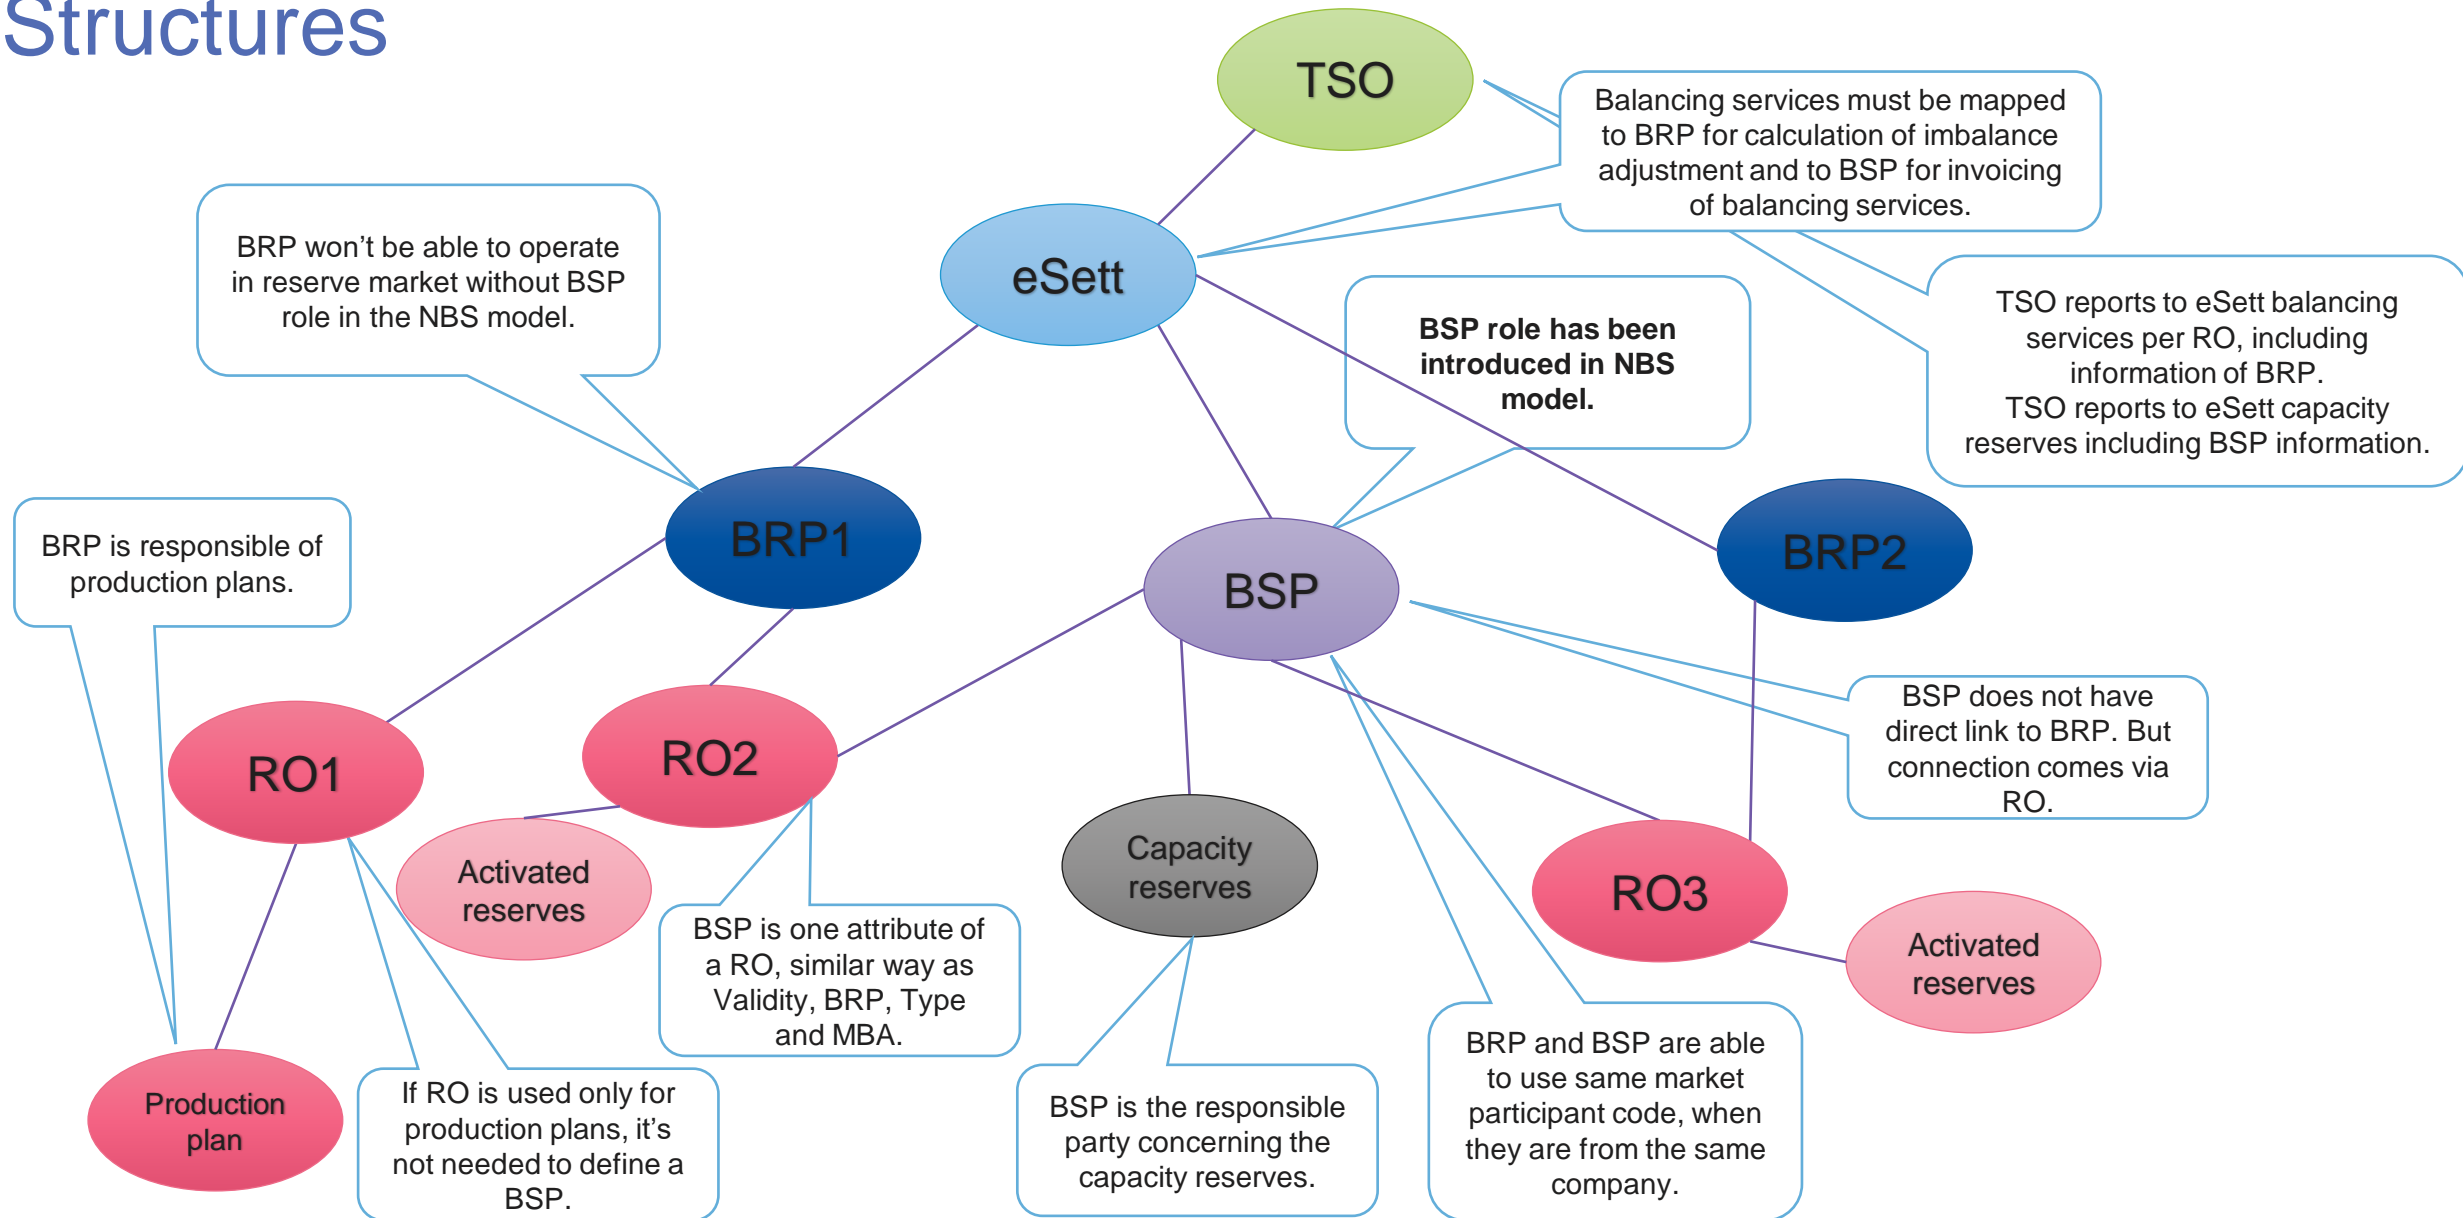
Structures

TSO

Balancing services must be mapped to BRP for calculation of imbalance adjustment and to BSP for invoicing of balancing services.

BRP won’t be able to operate in reserve market without BSP role in the NBS model.

eSett

BSP role has been introduced in NBS model.

TSO reports to eSett balancing services per RO, including information of BRP.
TSO reports to eSett capacity reserves including BSP information.

BRP is responsible of production plans.

BRP1

BSP

BRP2

RO1

RO2

BSP does not have direct link to BRP. But connection comes via RO.

Activated reserves

Capacity reserves

RO3

Activated reserves

BSP is one attribute of a RO, similar way as Validity, BRP, Type and MBA.

Production plan

If RO is used only for production plans, it’s not needed to define a BSP.

BSP is the responsible party concerning the capacity reserves.

BRP and BSP are able to use same market participant code, when they are from the same company.